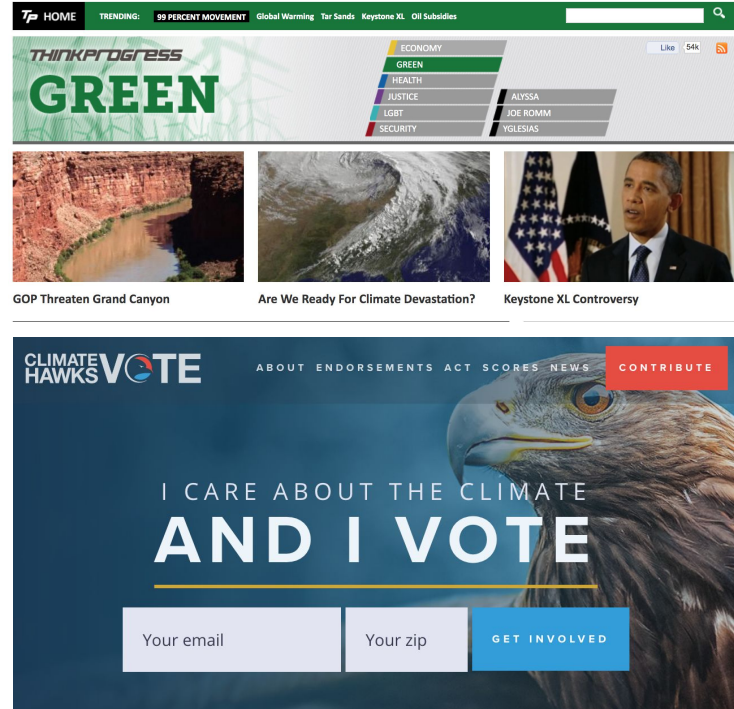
TP HOME TRENDING: 99 PERCENT MOVEMENT Global Warming Tar Sands Keystone XL Oil Subsidies

THINKPROGRESS GREEN

ECONOMY
GREEN
HEALTH
JUSTICE
LGBT
SECURITY

ALYSSA
JOE ROMM
YGLESIAS

Like 54k

GOP Threaten Grand Canyon

Are We Ready For Climate Devastation?

Keystone XL Controversy

CLIMATE HAWKS VOTE

ABOUT ENDORSEMENTS ACT SCORES NEWS CONTRIBUTE

I CARE ABOUT THE CLIMATE
AND I VOTE

Your email
Your zip
GET INVOLVED